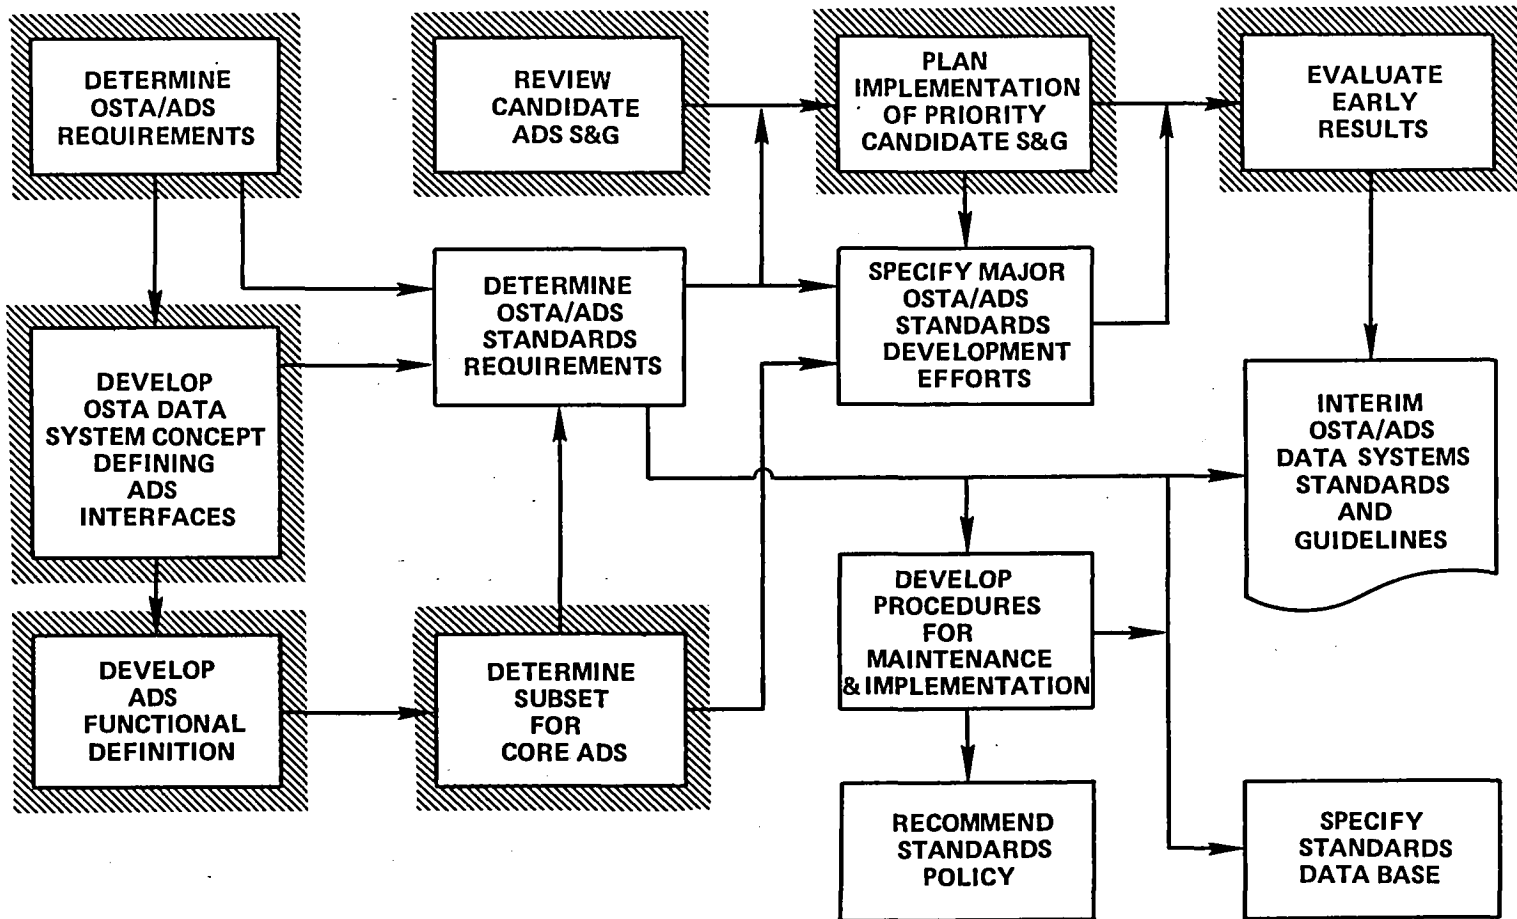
DETERMINE OSTA/ADS REQUIREMENTS

REVIEW CANDIDATE ADS S&G

PLAN IMPLEMENTATION OF PRIORITY CANDIDATE S&G

EVALUATE EARLY RESULTS

DETERMINE OSTA/ADS STANDARDS REQUIREMENTS

SPECIFY MAJOR OSTA/ADS STANDARDS DEVELOPMENT EFFORTS

DEVELOP OSTA DATA SYSTEM CONCEPT DEFINING ADS INTERFACES

INTERIM OSTA/ADS DATA SYSTEMS STANDARDS AND GUIDELINES

DEVELOP PROCEDURES FOR MAINTENANCE & IMPLEMENTATION

DEVELOP ADS FUNCTIONAL DEFINITION

DETERMINE SUBSET FOR CORE ADS

RECOMMEND STANDARDS POLICY

SPECIFY STANDARDS DATA BASE